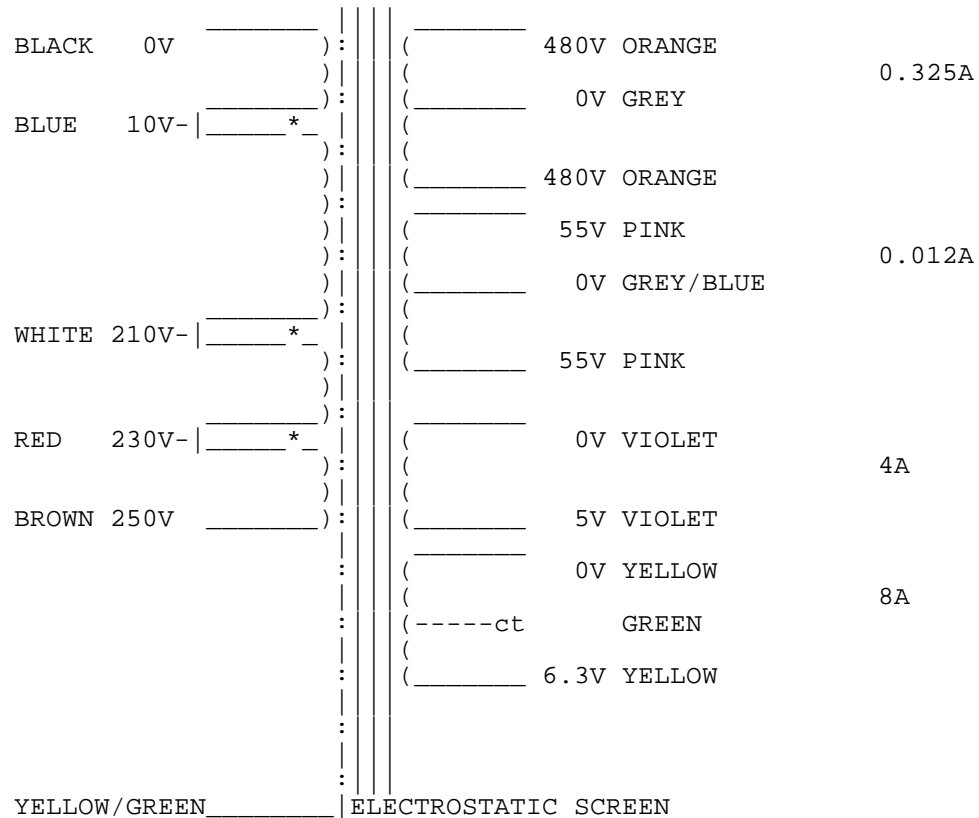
BLACK 0V 480V ORANGE
0.325A
0V GREY
BLUE 10V-
480V ORANGE
55V PINK
0.012A
0V GREY/BLUE
WHITE 210V-
55V PINK
RED 230V-
0V VIOLET
4A
BROWN 250V
5V VIOLET
0V YELLOW
8A
-----ct GREEN
6.3V YELLOW
YELLOW/GREEN
ELECTROSTATIC SCREEN